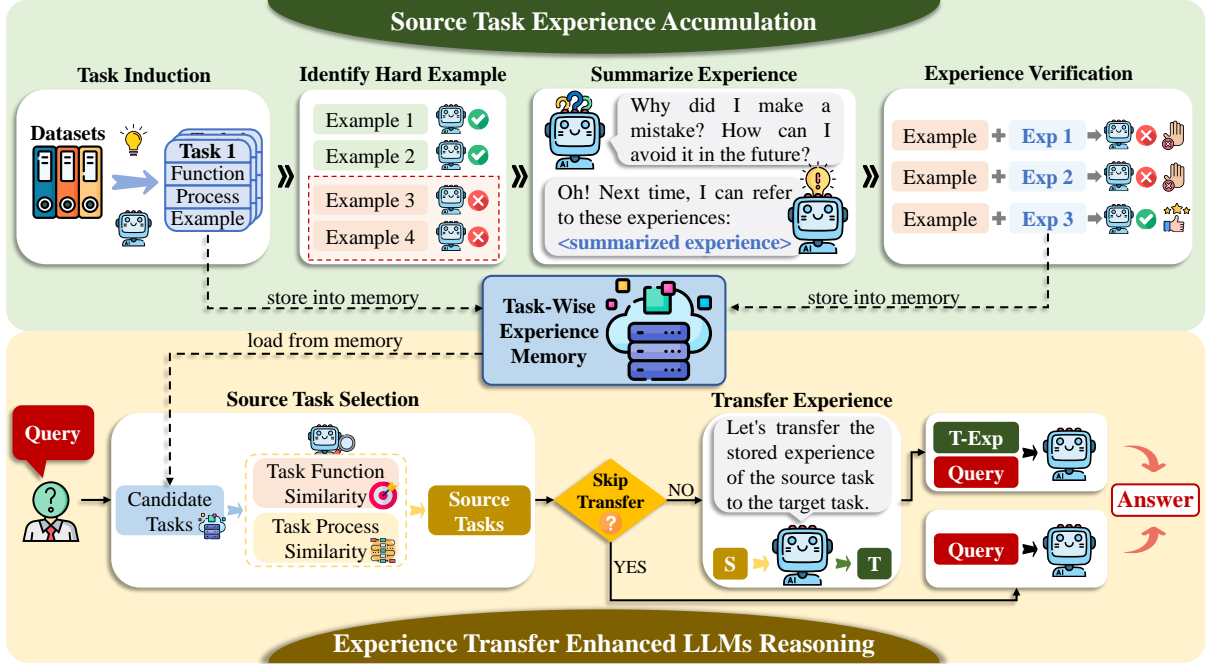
Source Task Experience Accumulation

Task Induction

Datasets

Task 1
Function
Process
Example

Identify Hard Example

Example 1
Example 2
Example 3
Example 4

Summarize Experience

Why did I make a mistake? How can I avoid it in the future?

Oh! Next time, I can refer to these experiences: <summarized experience>

AI

Experience Verification

Example + Exp 1
Example + Exp 2
Example + Exp 3

store into memory

store into memory

Task-Wise Experience Memory

load from memory

Query

Source Task Selection

Candidate Tasks

Task Function Similarity

Task Process Similarity

Source Tasks

Skip Transfer

NO

YES

Transfer Experience

Let's transfer the stored experience of the source task to the target task.

S

T

T-Exp

Query

Query

Answer

Experience Transfer Enhanced LLMs Reasoning